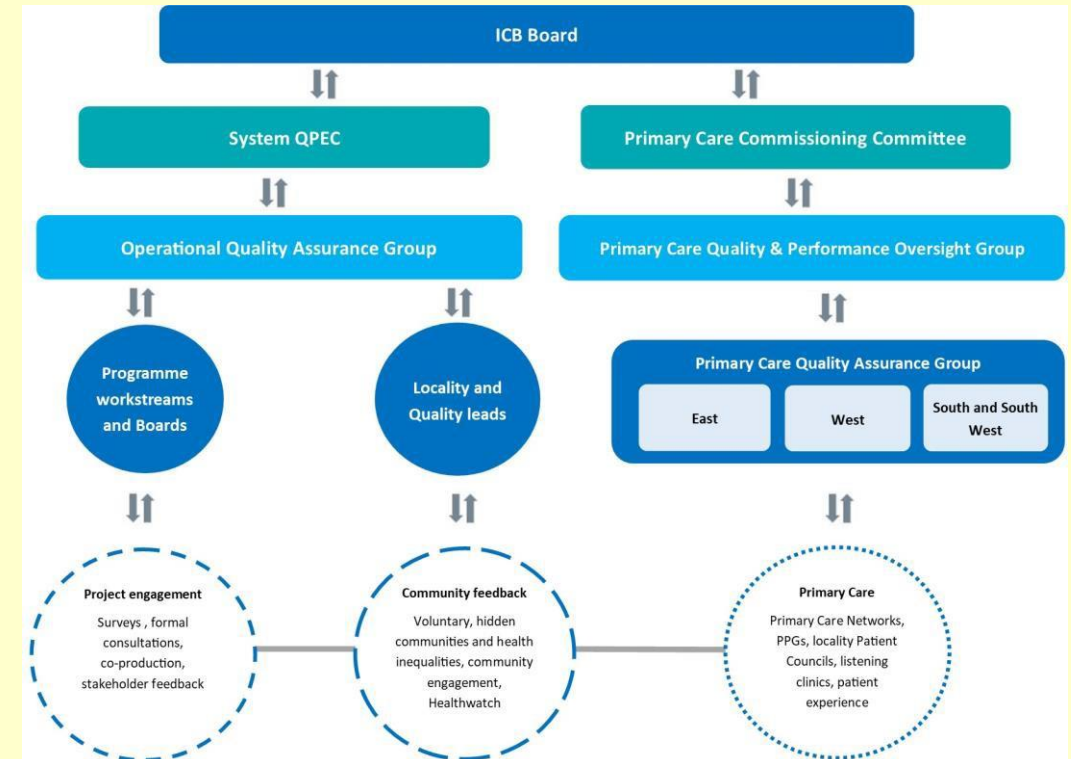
ICB Board

System QPEC

Primary Care Commissioning Committee

Operational Quality Assurance Group

Primary Care Quality & Performance Oversight Group

Programme workstreams and Boards

Locality and Quality leads

Primary Care Quality Assurance Group

East

West

South and South West

Project engagement

Surveys , formal consultations, co-production, stakeholder feedback

Community feedback

Voluntary, hidden communities and health inequalities, community engagement, Healthwatch

Primary Care

Primary Care Networks, PPGs, locality Patient Councils, listening clinics, patient experience